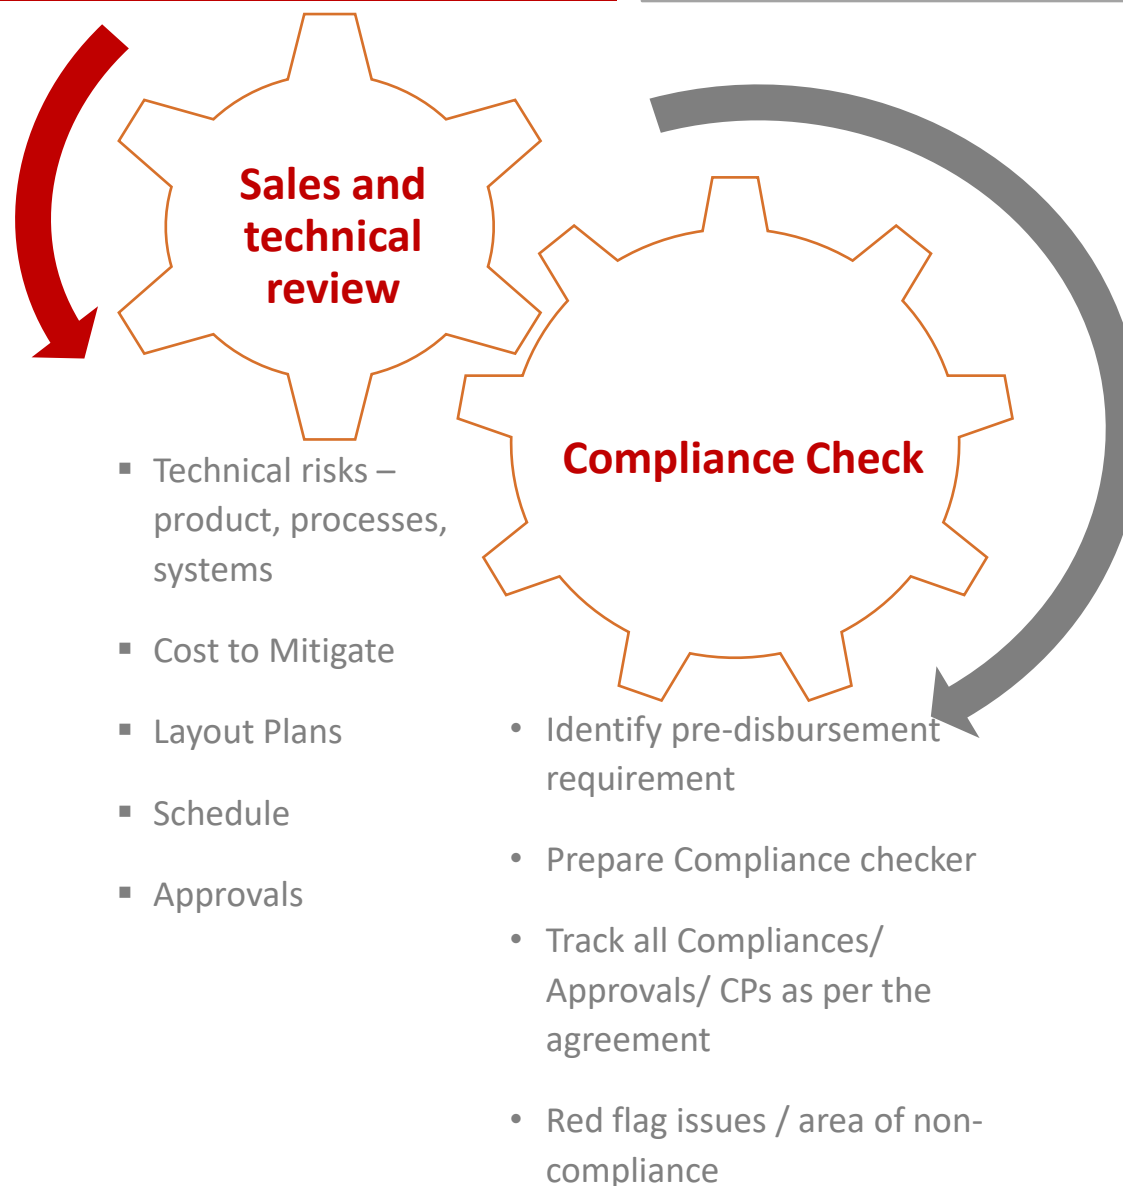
Sales and technical review

- Technical risks – product, processes, systems
- Cost to Mitigate
- Layout Plans
- Schedule
- Approvals

Compliance Check

- Identify pre-disbursement requirement
- Prepare Compliance checker
- Track all Compliances/ Approvals/ CPs as per the agreement
- Red flag issues / area of non-compliance